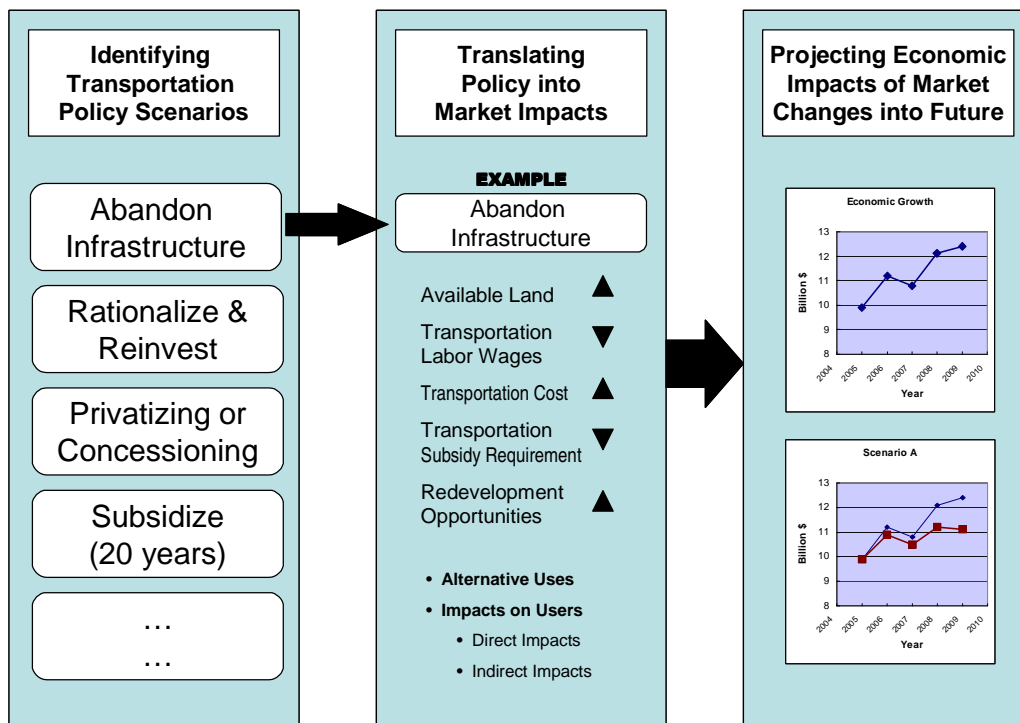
Identifying Transportation Policy Scenarios

Abandon Infrastructure

Rationalize & Reinvest

Privatizing or Concessioning

Subsidize (20 years)

…
…

Translating Policy into Market Impacts

EXAMPLE

Abandon Infrastructure

Available Land ▲

Transportation Labor Wages ▼

Transportation Cost ▲

Transportation Subsidy Requirement ▼

Redevelopment Opportunities ▲

• Alternative Uses

• Impacts on Users

• Direct Impacts

• Indirect Impacts

Projecting Economic Impacts of Market Changes into Future

Economic Growth

13
12
11
10
9
8

Billion $

2004 2005 2006 2007 2008 2009 2010

Year

Scenario A

13
12
11
10
9
8

Billion $

2004 2005 2006 2007 2008 2009 2010

Year